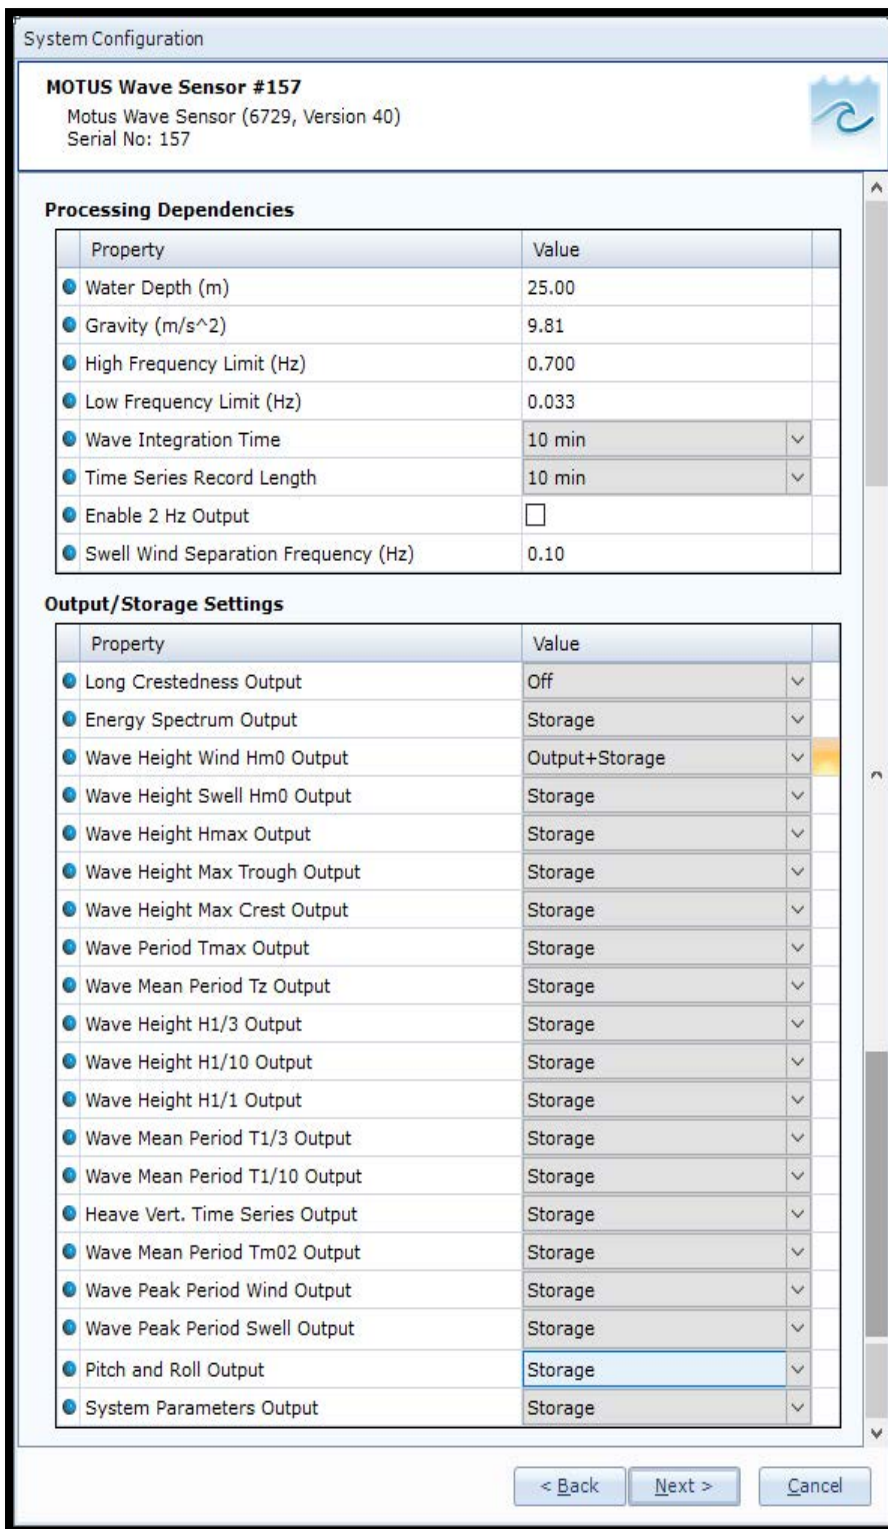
System Configuration

MOTUS Wave Sensor #157
Motus Wave Sensor (6729, Version 40)
Serial No: 157

Processing Dependencies

| Property | Value |
|---|---|
| Water Depth (m) | 25.00 |
| Gravity (m/s^2) | 9.81 |
| High Frequency Limit (Hz) | 0.700 |
| Low Frequency Limit (Hz) | 0.033 |
| Wave Integration Time | 10 min |
| Time Series Record Length | 10 min |
| Enable 2 Hz Output | ☐ |
| Swell Wind Separation Frequency (Hz) | 0.10 |

Output/Storage Settings

| Property | Value |
|---|---|
| Long Crestedness Output | Off |
| Energy Spectrum Output | Storage |
| Wave Height Wind Hm0 Output | Output+Storage |
| Wave Height Swell Hm0 Output | Storage |
| Wave Height Hmax Output | Storage |
| Wave Height Max Trough Output | Storage |
| Wave Height Max Crest Output | Storage |
| Wave Period Tmax Output | Storage |
| Wave Mean Period Tz Output | Storage |
| Wave Height H1/3 Output | Storage |
| Wave Height H1/10 Output | Storage |
| Wave Height H1/1 Output | Storage |
| Wave Mean Period T1/3 Output | Storage |
| Wave Mean Period T1/10 Output | Storage |
| Heave Vert. Time Series Output | Storage |
| Wave Mean Period Tm02 Output | Storage |
| Wave Peak Period Wind Output | Storage |
| Wave Peak Period Swell Output | Storage |
| Pitch and Roll Output | Storage |
| System Parameters Output | Storage |

< Back Next > Cancel